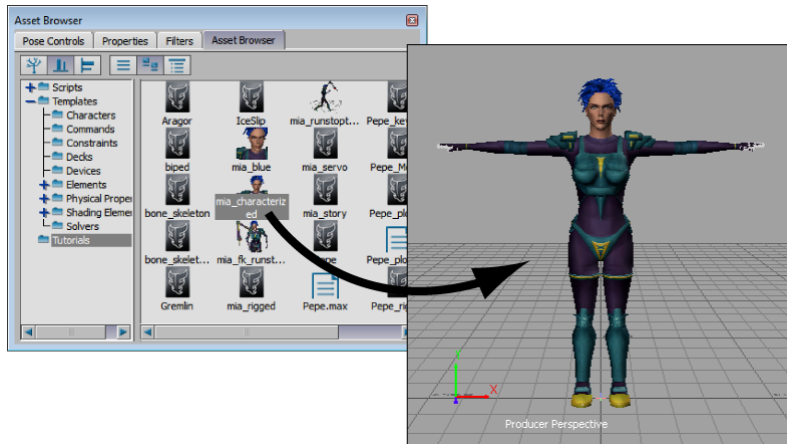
Asset Browser

Pose Controls | Properties | Filters | Asset Browser

Scripts
Templates
Characters
Commands
Constraints
Decks
Devices
Elements
Physical Proper
Shading Eleme
Solvers
Tutorials

Aragor
IceSlip
mia_runstopt
Pepe_ke
biped
mia_blue
mia_servo
Pepe_M
bone_skeleton
mia_characterized
mia_story
Pepe_pl
bone_skelet
mia_fk_runst
pe
Pepe_plo
Gremlin
mia_rigged
Pepe.max
Pepe_ri

X

Producer Perspective